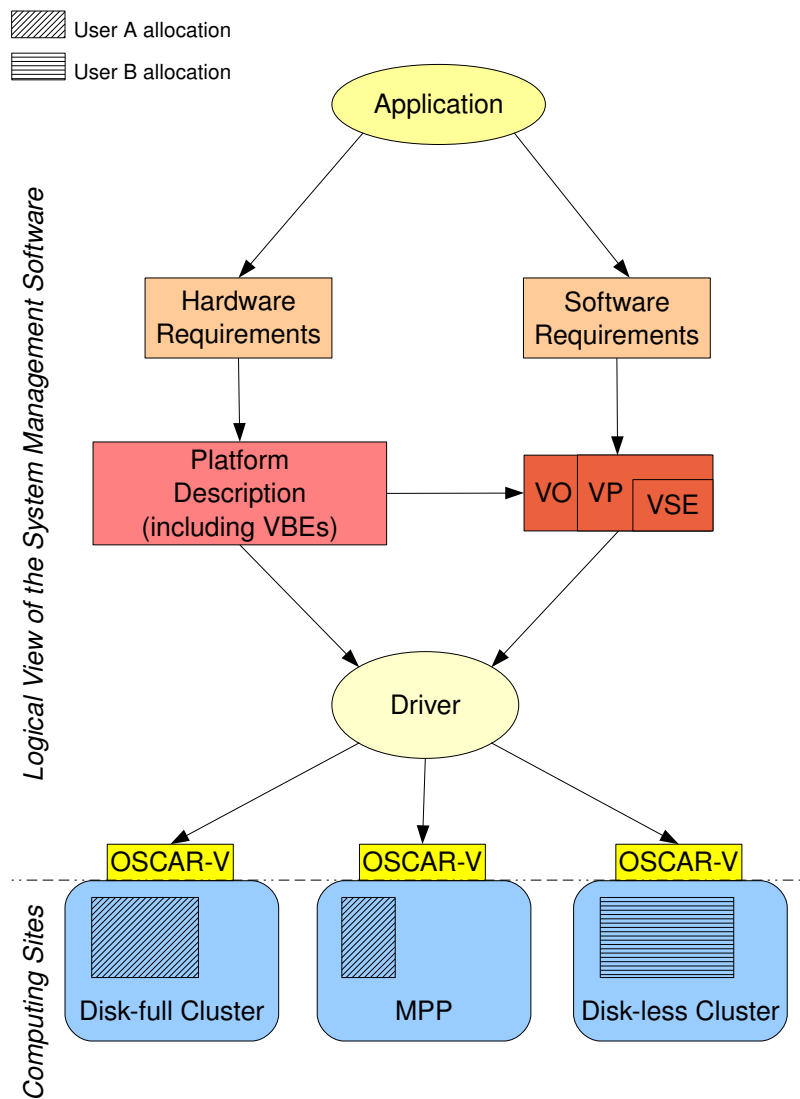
User A allocation
User B allocation

Logical View of the System Management Software

Application

Hardware Requirements

Software Requirements

Platform Description (including VBEs)

VO
VP
VSE

Driver

OSCAR-V
OSCAR-V
OSCAR-V

Computing Sites

Disk-full Cluster

MPP

Disk-less Cluster